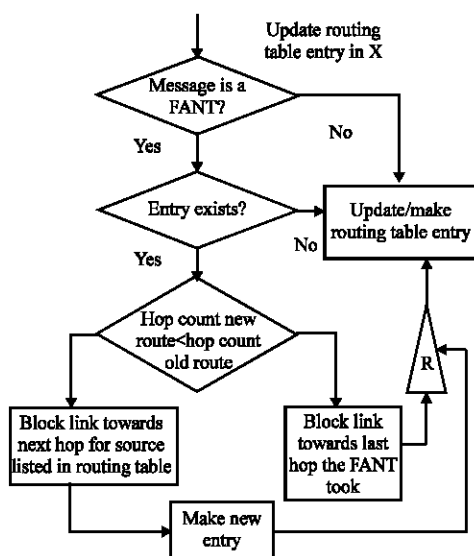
Update routing table entry in X

Message is a FANT?

Yes

No

Entry exists?

No

Update/make routing table entry

Yes

Hop count new route<hop count old route

R

Block link towards next hop for source listed in routing table

Block link towards last hop the FANT took

Make new entry